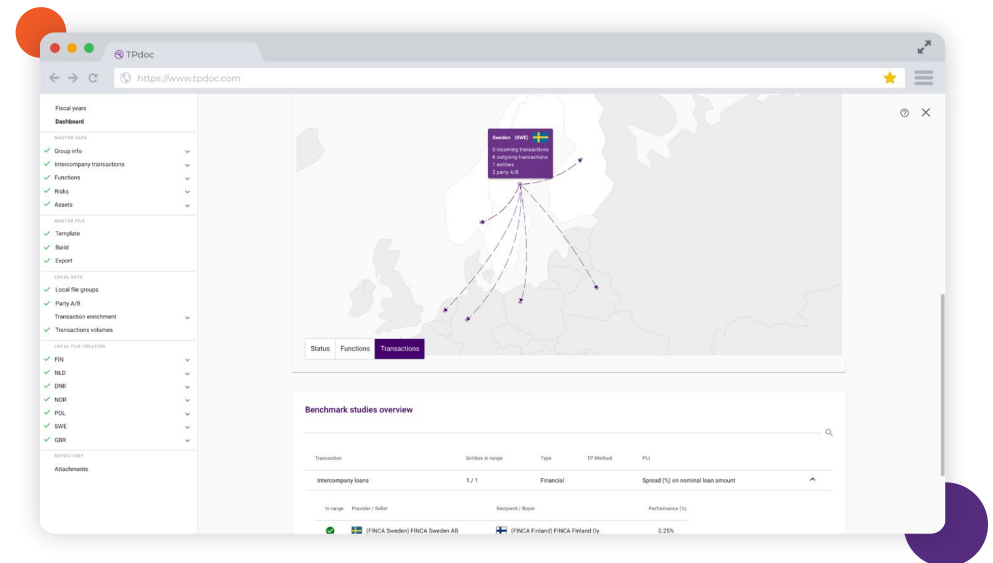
TPdoc
https://www.tpdoc.com

Fiscal years
Dashboard
MASTER DATA
Group info
Intercompany transactions
Functions
Risks
Assets
MASTER FILE
Template
Build
Export
LOCAL DATA
Local file groups
Party A/B
Transaction enrichment
Transactions volumes
LOCAL FILE CREATION
FIN
NLD
DNK
NOR
POL
SWE
GBR
REPOSITORY
Attachments

Sweden (SWE)
0 incoming transactions
6 outgoing transactions
1 entities
2 party A/B

Status
Functions
Transactions

Benchmark studies overview

| Transaction | Entities in range | Type | TP Method | PLI |
|---|---|---|---|---|
| Intercompany loans | 1 / 1 | Financial | | Spread (%) on nominal loan amount |

| In range | Provider / Seller | Recipient / Buyer | Performance (%) |
|---|---|---|---|
| | (FINCA Sweden) FINCA Sweden AB | (FINCA Finland) FINCA Finland Oy | 0.25% |